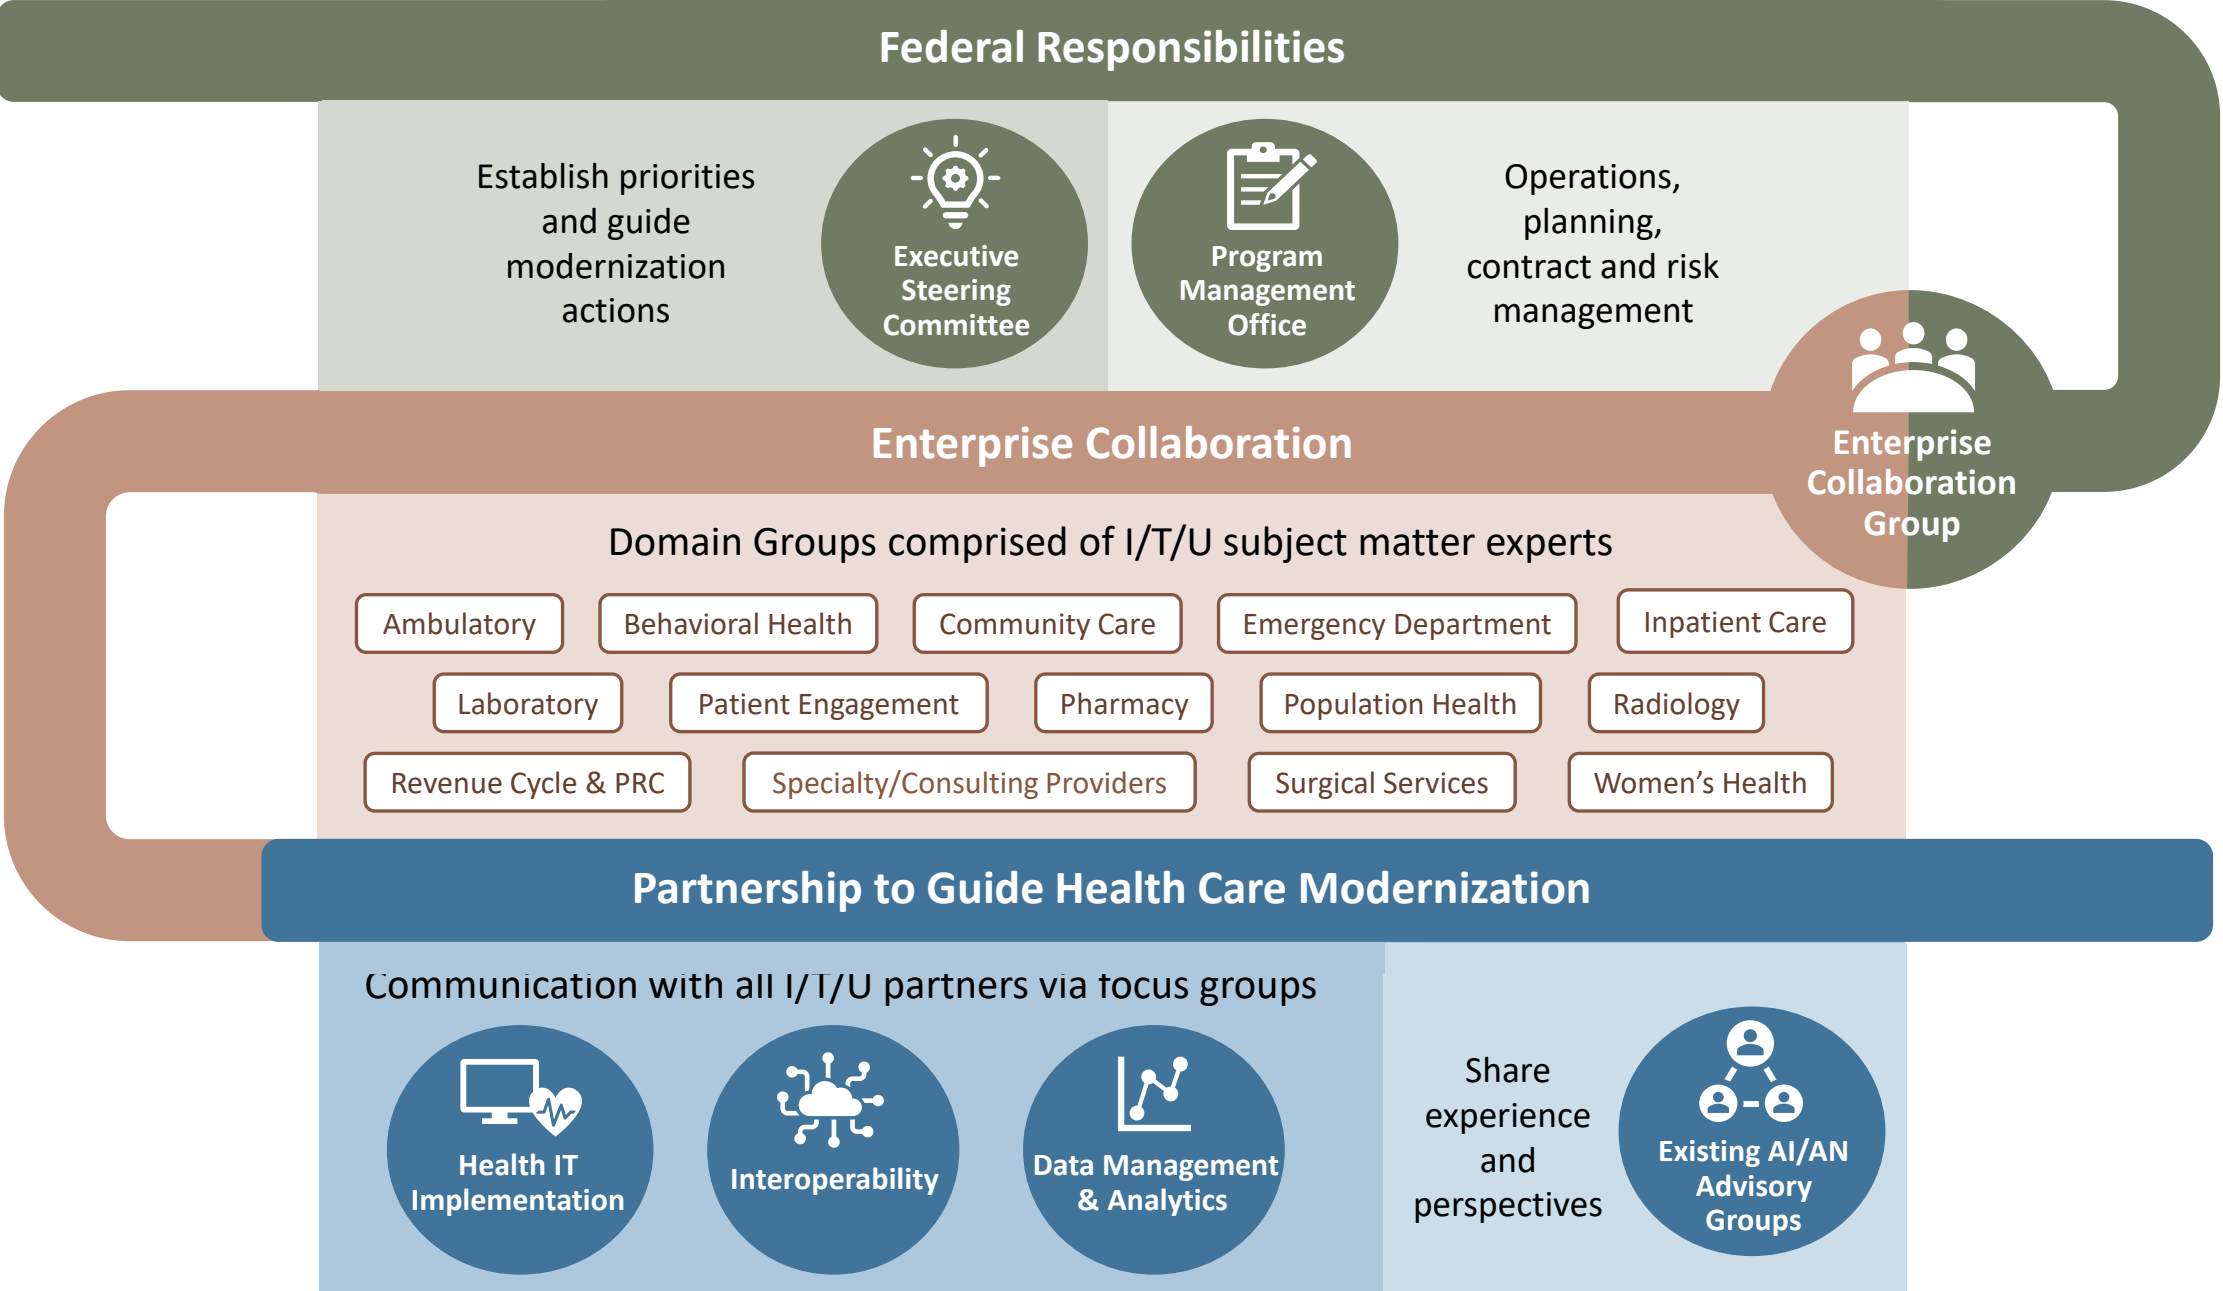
Federal Responsibilities

Establish priorities and guide modernization actions

Executive Steering Committee

Program Management Office

Operations, planning, contract and risk management

Enterprise Collaboration

Enterprise Collaboration Group

Domain Groups comprised of I/T/U subject matter experts

Ambulatory

Behavioral Health

Community Care

Emergency Department

Inpatient Care

Laboratory

Patient Engagement

Pharmacy

Population Health

Radiology

Revenue Cycle & PRC

Specialty/Consulting Providers

Surgical Services

Women's Health

Partnership to Guide Health Care Modernization

Communication with all I/T/U partners via focus groups

Health IT Implementation

Interoperability

Data Management & Analytics

Share experience and perspectives

Existing AI/AN Advisory Groups